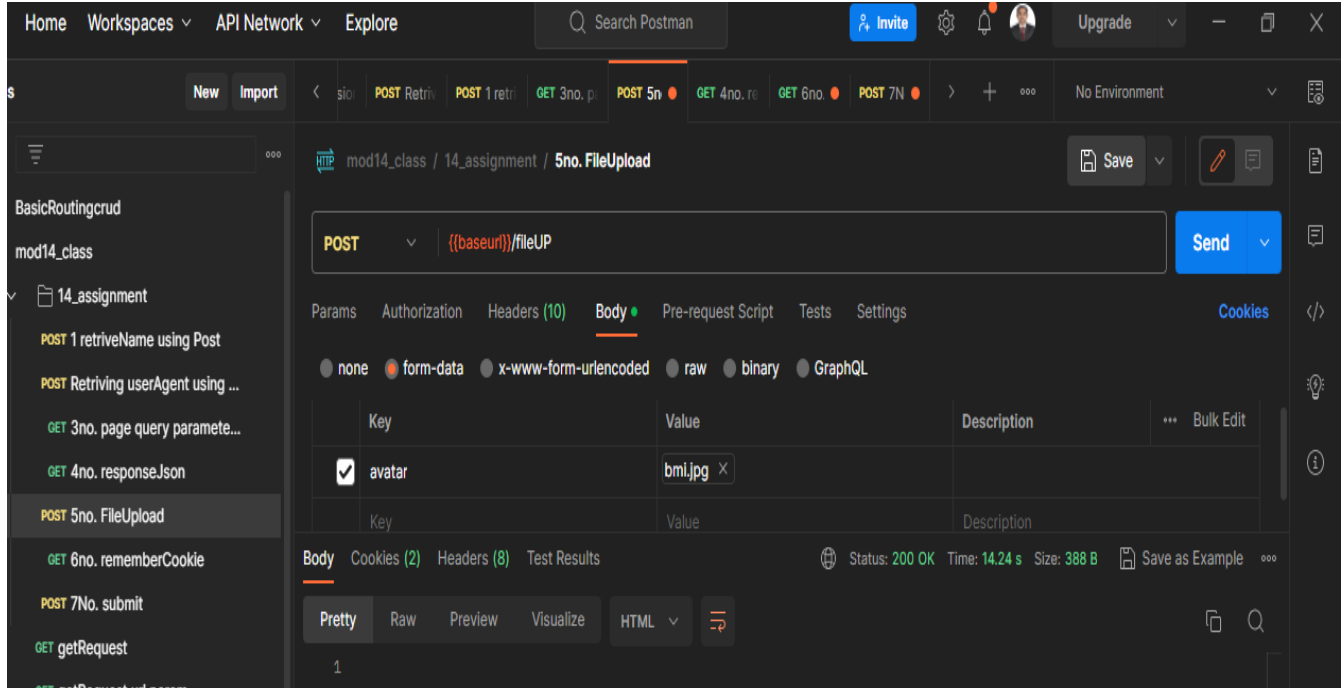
Home Workspaces API Network Explore Search Postman Invite Upgrade

s New Import

sio POST Retriv POST 1 retri GET 3no. p POST 5n GET 4no. re GET 6no. POST 7N No Environment

BasicRoutingcrud
mod14_class
14_assignment
POST 1 retriveName using Post
POST Retriving userAgent using ...
GET 3no. page query paramete...
GET 4no. responseJson
POST 5no. FileUpload
GET 6no. rememberCookie
POST 7No. submit
GET getRequest

mod14_class / 14_assignment / 5no. FileUpload

Save

POST {{baseurl}}/fileUP

Send

Params Authorization Headers (10) Body Pre-request Script Tests Settings Cookies

none form-data x-www-form-urlencoded raw binary GraphQL

| Key | Value | Description | Bulk Edit |
|---|---|---|---|
| avatar | bmi.jpg | | |
| Key | Value | Description | |

Body Cookies (2) Headers (8) Test Results Status: 200 OK Time: 14.24 s Size: 388 B Save as Example

Pretty Raw Preview Visualize HTML

1